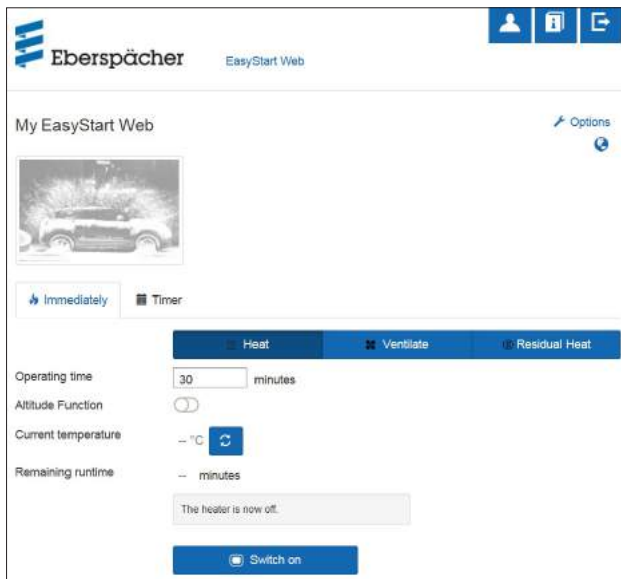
Eberspächer EasyStart Web

My EasyStart Web

Options

Immediately

Timer

Heat

Ventilate

Residual Heat

Operating time
30
minutes

Altitude Function

Current temperature
-- °C

Remaining runtime
-- minutes

The heater is now off.

Switch on